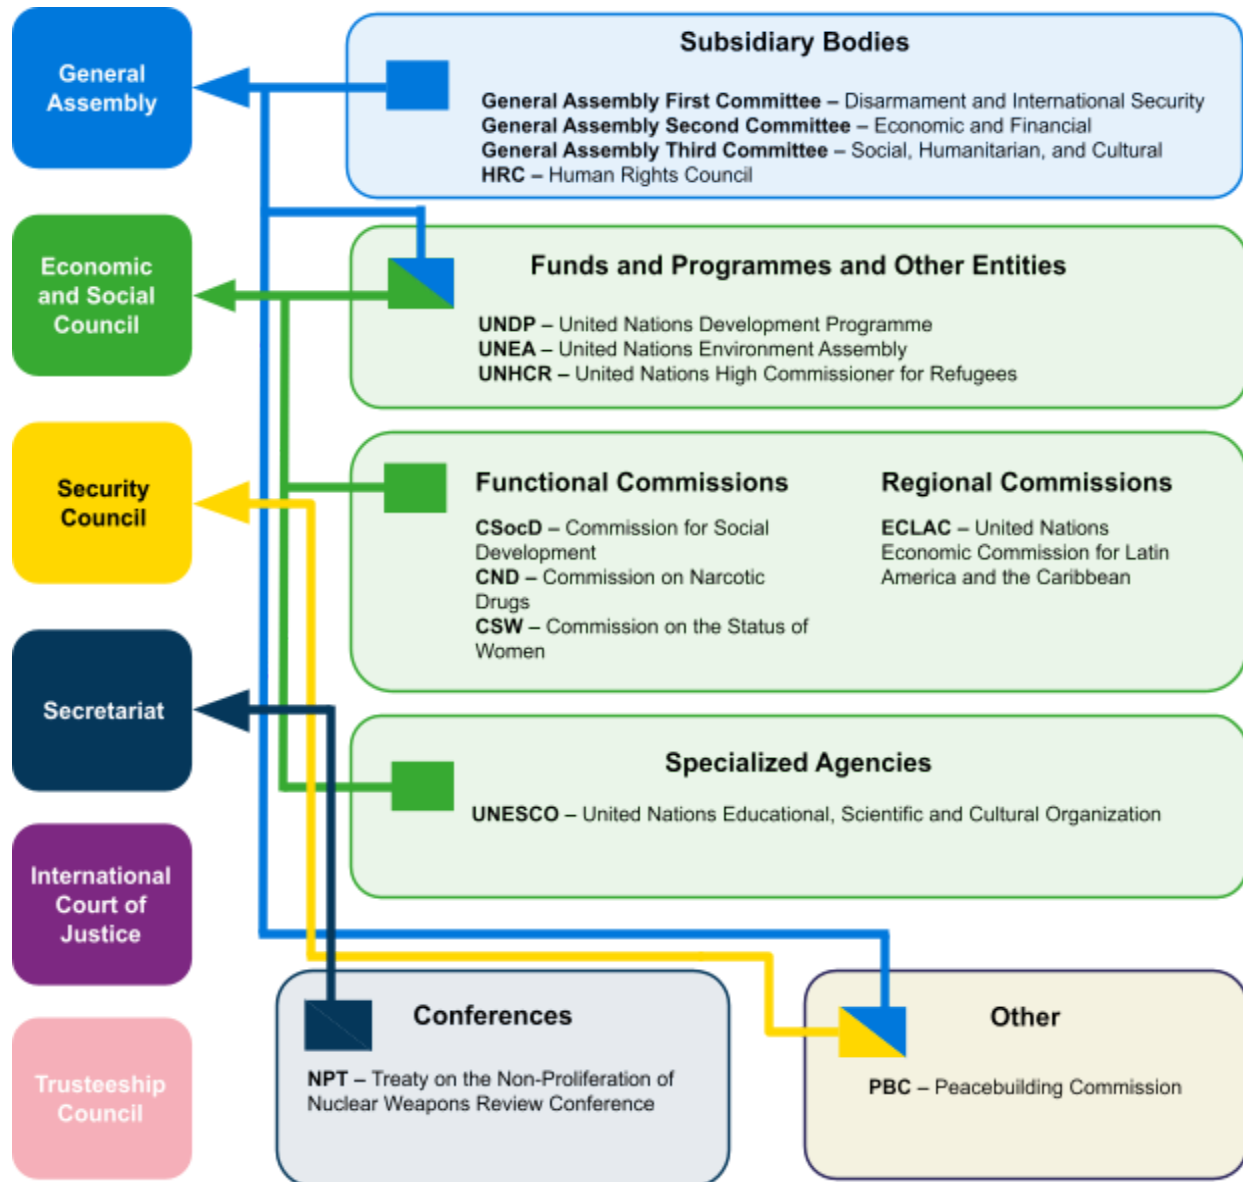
General Assembly

Economic and Social Council

Security Council

Secretariat

International Court of Justice

Trusteeship Council

Subsidiary Bodies

**General Assembly First Committee** – Disarmament and International Security
**General Assembly Second Committee** – Economic and Financial
**General Assembly Third Committee** – Social, Humanitarian, and Cultural
**HRC** – Human Rights Council

Funds and Programmes and Other Entities

**UNDP** – United Nations Development Programme
**UNEA** – United Nations Environment Assembly
**UNHCR** – United Nations High Commissioner for Refugees

Functional Commissions

**CSocD** – Commission for Social Development
**CND** – Commission on Narcotic Drugs
**CSW** – Commission on the Status of Women

Regional Commissions

**ECLAC** – United Nations Economic Commission for Latin America and the Caribbean

Specialized Agencies

**UNESCO** – United Nations Educational, Scientific and Cultural Organization

Conferences

**NPT** – Treaty on the Non-Proliferation of Nuclear Weapons Review Conference

Other

**PBC** – Peacebuilding Commission